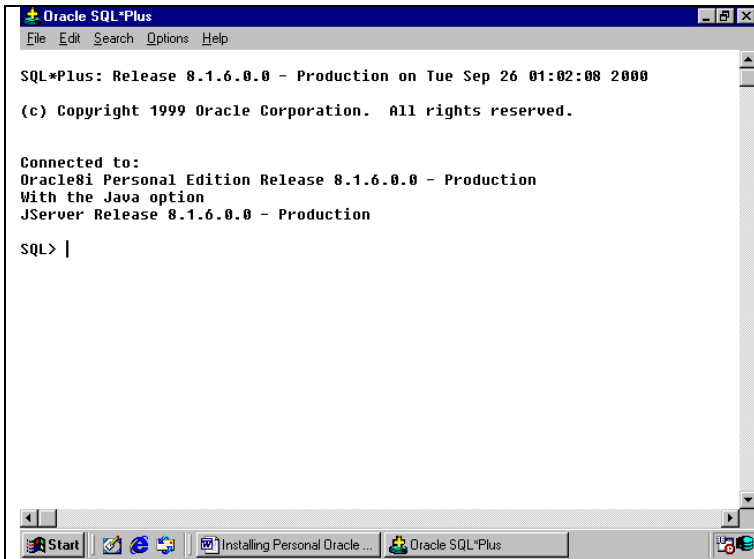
Oracle SQL*Plus

File Edit Search Options Help

SQL*Plus: Release 8.1.6.0.0 - Production on Tue Sep 26 01:02:08 2000

(c) Copyright 1999 Oracle Corporation. All rights reserved.

Connected to:
Oracle8i Personal Edition Release 8.1.6.0.0 - Production
With the Java option
JServer Release 8.1.6.0.0 - Production

SQL>

Start | Installing Personal Oracle ... | Oracle SQL*Plus